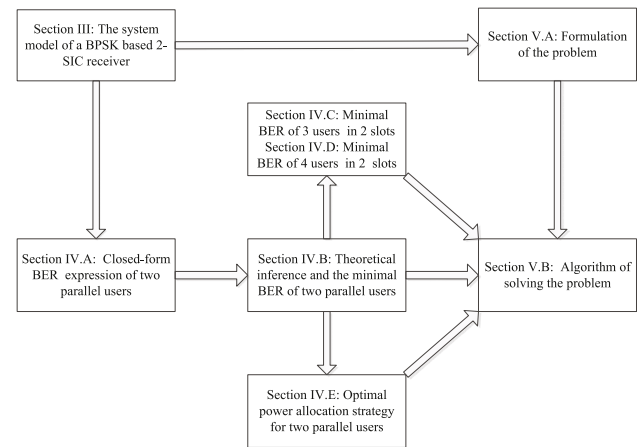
Section III: The system model of a BPSK based 2-SIC receiver

Section V.A: Formulation of the problem

Section IV.C: Minimal BER of 3 users in 2 slots
Section IV.D: Minimal BER of 4 users in 2 slots

Section IV.A: Closed-form BER expression of two parallel users

Section IV.B: Theoretical inference and the minimal BER of two parallel users

Section V.B: Algorithm of solving the problem

Section IV.E: Optimal power allocation strategy for two parallel users